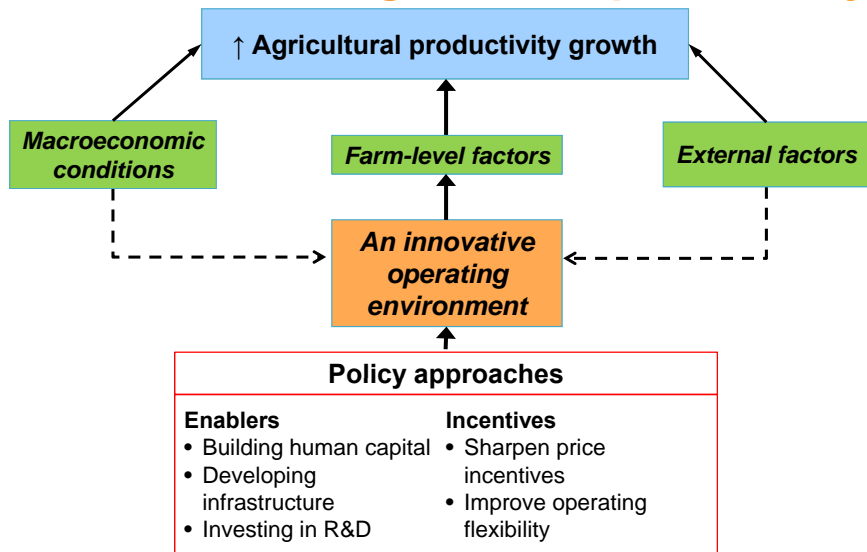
↑ Agricultural productivity growth

Macroeconomic conditions

Farm-level factors

External factors

An innovative operating environment

Policy approaches

Enablers
• Building human capital
• Developing infrastructure
• Investing in R&D

Incentives
• Sharpen price incentives
• Improve operating flexibility